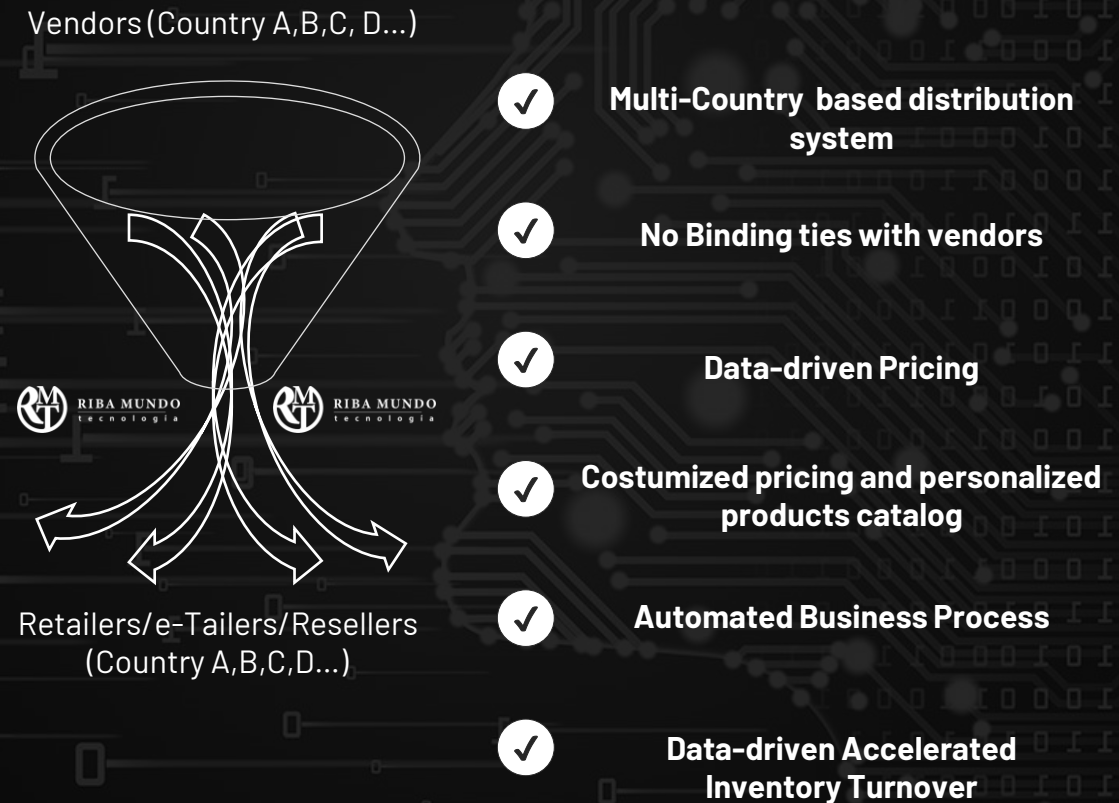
Vendors(Country A,B,C, D...)

RIBA MUNDO tecnologia

RIBA MUNDO tecnologia

Retailers/e-Tailers/Resellers (Country A,B,C,D...)

Multi-Country based distribution system

No Binding ties with vendors

Data-driven Pricing

Costumized pricing and personalized products catalog

Automated Business Process

Data-driven Accelerated Inventory Turnover